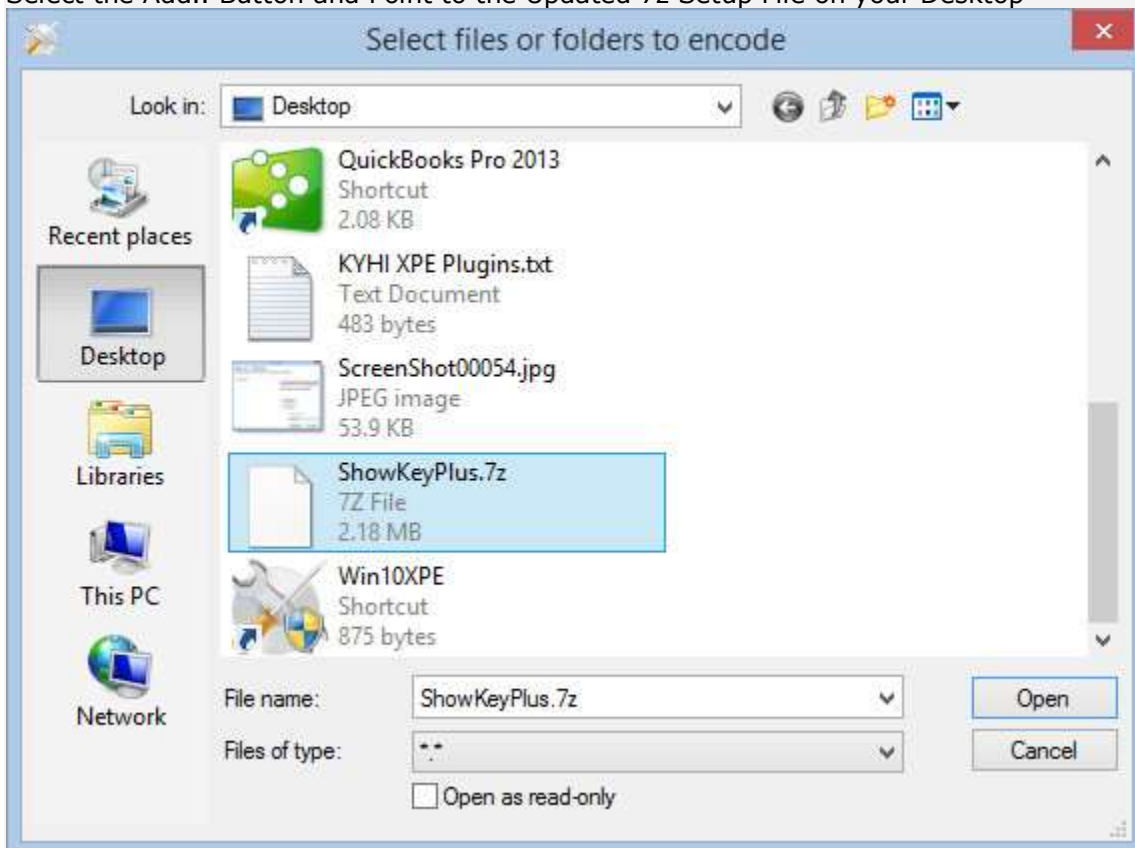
Select the Add... Button and Point to the Updated 7z Setup File on your Desktop

Select files or folders to encode

Look in: Desktop

Recent places
Desktop
Libraries
This PC
Network

QuickBooks Pro 2013
Shortcut
2.08 KB

KYHI XPE Plugins.txt
Text Document
483 bytes

ScreenShot00054.jpg
JPEG image
53.9 KB

ShowKeyPlus.7z
7Z File
2.18 MB

Win10XPE
Shortcut
875 bytes

File name: ShowKeyPlus.7z
Files of type: *.*
Open as read-only

Open
Cancel